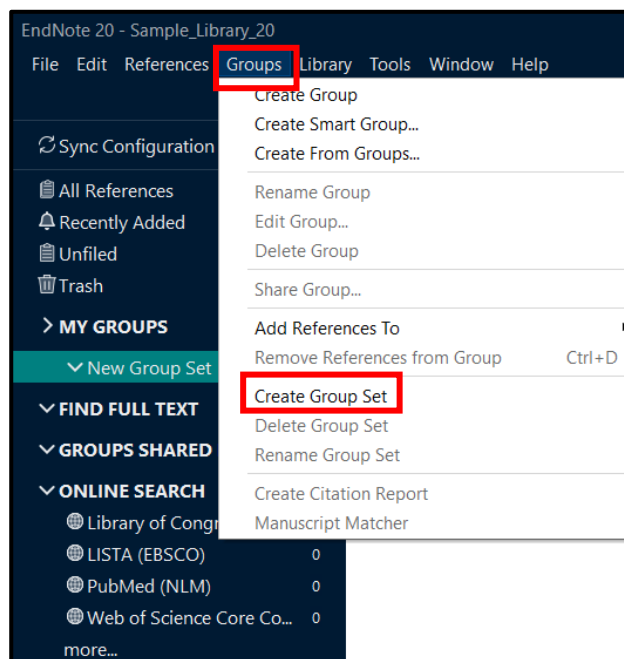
EndNote 20 - Sample_Library_20

File Edit References Groups Library Tools Window Help

Sync Configuration
All References
Recently Added
Unfiled
Trash
> MY GROUPS
New Group Set
FIND FULL TEXT
GROUPS SHARED
ONLINE SEARCH
Library of Congr
LISTA (EBSCO) 0
PubMed (NLM) 0
Web of Science Core Co... 0
more...

Create Group
Create Smart Group...
Create From Groups...
Rename Group
Edit Group...
Delete Group
Share Group...
Add References To
Remove References from Group Ctrl+D
Create Group Set
Delete Group Set
Rename Group Set
Create Citation Report
Manuscript Matcher